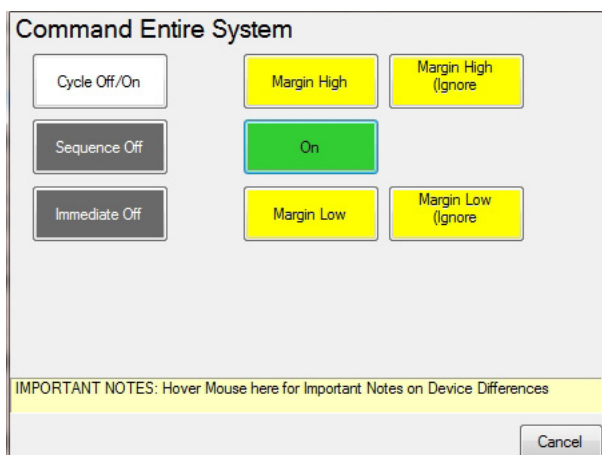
Command Entire System

Cycle Off/On

Margin High

Margin High (Ignore

Sequence Off

On

Immediate Off

Margin Low

Margin Low (Ignore

IMPORTANT NOTES: Hover Mouse here for Important Notes on Device Differences

Cancel